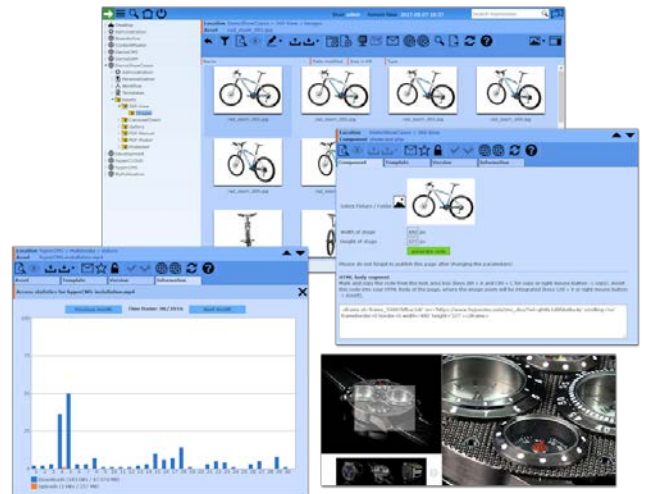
User: admin  Current time: 2017-09-07 10:37

Location: DemoShowCases > 360 View > Images
Asset: red_bianl_001.jpg

Name | Date modified | Size in KB | Type

red_bianl_001.jpg
red_bianl_002.jpg
red_bianl_003.jpg
red_bianl_004.jpg
red_bianl_005.jpg
red_bianl_006.jpg

Desktop
Administration
Newsletter
ContentModule
DemoCMS
DemoSMS
DemoShowCases
Administration
Personalization
Workflow
Templates
Assets
360 View
Images
CarouselCharts
Gallery
PDF-Manual
PDF-Flipbook
Embedded
DevelopHelp
SystemCMS
PublicDMS
MyPublication

Location: DemoShowCases > 360 View
Component: 360 view.php

Component | Template | Version | Information

Select Picture / Folder
Width of stage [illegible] px
Height of stage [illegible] px
generate code
Please do not forget to publish this page after changing the parameters!
HTML body segment
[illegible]

Location: HyperCMS > Multimedia > Videos
Asset: HyperCMS installation.mp4

Asset | Template | Version | Information

Access statistics for hyperCMS installation.mp4
Previous month  Time frame: 06/2016  Next month

Downloads (183 hits / 67319 MB)
Uploads (1 hits / 237 MB)